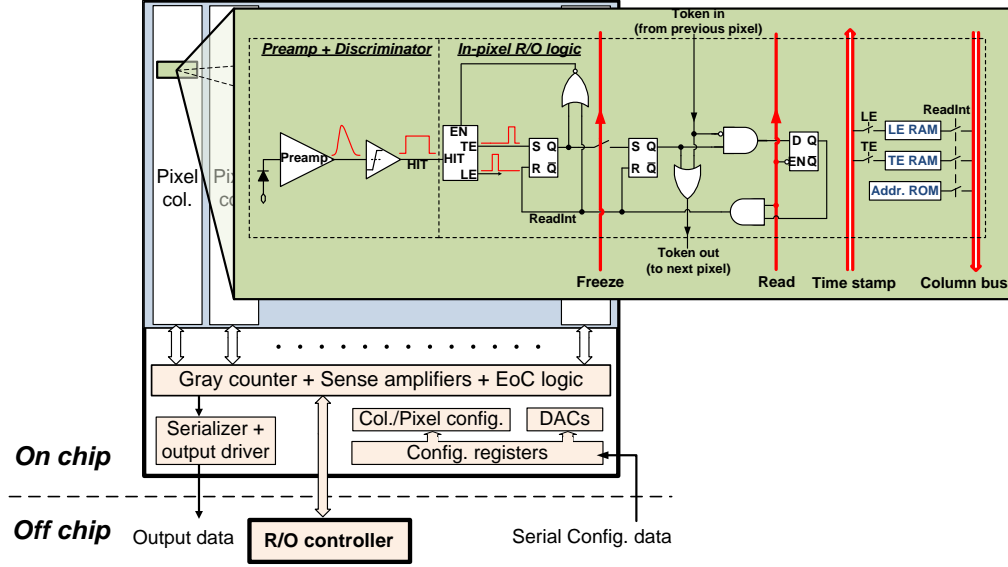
Preamp + Discriminator

In-pixel R/O logic

Token in
(from previous pixel)

Preamp

HIT

EN
TE
HIT
LE

S Q
R $\bar{Q}$

S Q
R $\bar{Q}$

D Q
EN $\bar{Q}$

ReadInt

Token out
(to next pixel)

LE

TE

ReadInt

LE RAM

TE RAM

Addr. ROM

Freeze

Read

Time stamp

Column bus

Pixel col.

Pix co

Gray counter + Sense amplifiers + EoC logic

Serializer + output driver

Col./Pixel config.

DACs

Config. registers

On chip

Off chip

Output data

R/O controller

Serial Config. data